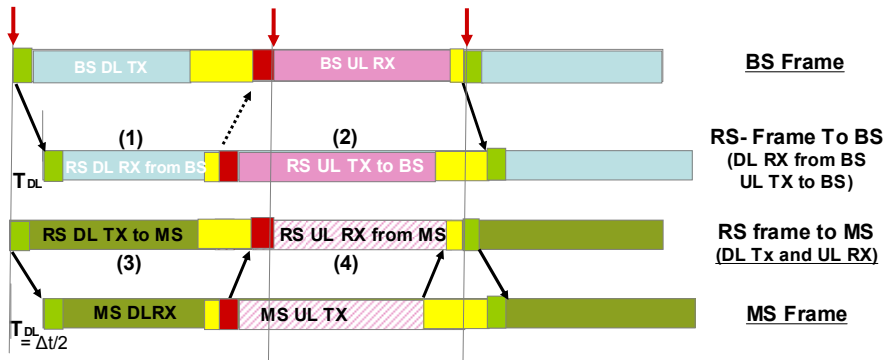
BS DL TX

BS UL RX

BS Frame

(1)

(2)

$T_{DL}$

RS DL RX from BS

RS UL TX to BS

RS- Frame To BS (DL RX from BS UL TX to BS)

RS DL TX to MS

RS UL RX from MS

RS frame to MS (DL Tx and UL RX)

(3)

(4)

MS DLRX

MS UL TX

MS Frame

$T_{DL}$ = $\Delta t/2$